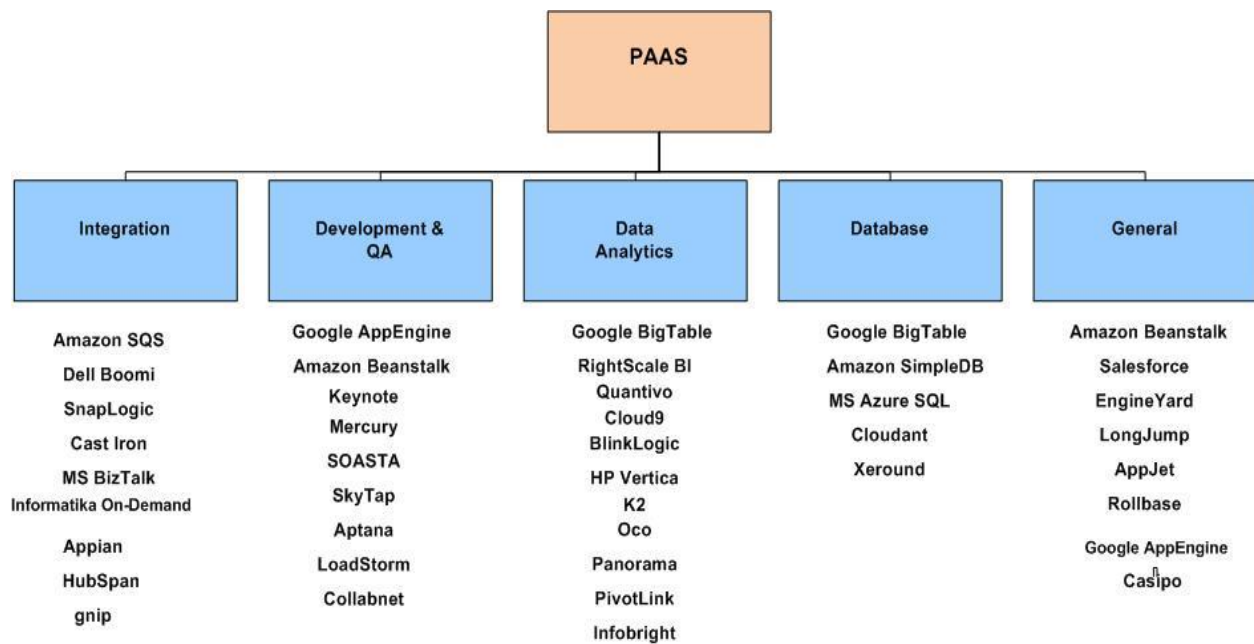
PAAS

Integration

Amazon SQS
Dell Boomi
SnapLogic
Cast Iron
MS BizTalk
Informatika On-Demand
Appian
HubSpan
gnip

Development & QA

Google AppEngine
Amazon Beanstalk
Keynote
Mercury
SOASTA
SkyTap
Aptana
LoadStorm
Collabnet

Data Analytics

Google BigTable
RightScale BI
Quantivo
Cloud9
BlinkLogic
HP Vertica
K2
Oco
Panorama
PivotLink
Infobright

Database

Google BigTable
Amazon SimpleDB
MS Azure SQL
Cloudant
Xeround

General

Amazon Beanstalk
Salesforce
EngineYard
LongJump
AppJet
Rollbase
Google AppEngine
Casipo